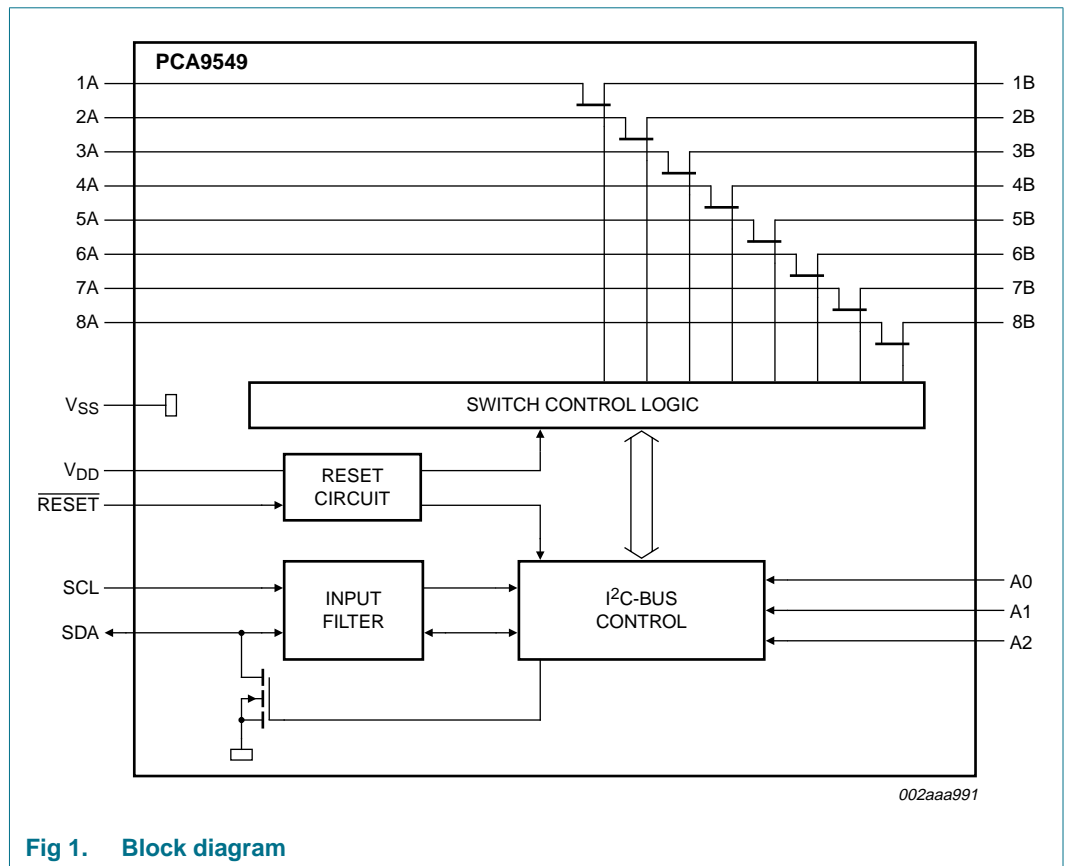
PCA9549

1A
2A
3A
4A
5A
6A
7A
8A

1B
2B
3B
4B
5B
6B
7B
8B

$V_{SS}$

SWITCH CONTROL LOGIC

$V_{DD}$

$\overline{RESET}$

RESET CIRCUIT

SCL

SDA

INPUT FILTER

$I^2C$-BUS CONTROL

A0
A1
A2

002aaa991

Fig 1. Block diagram